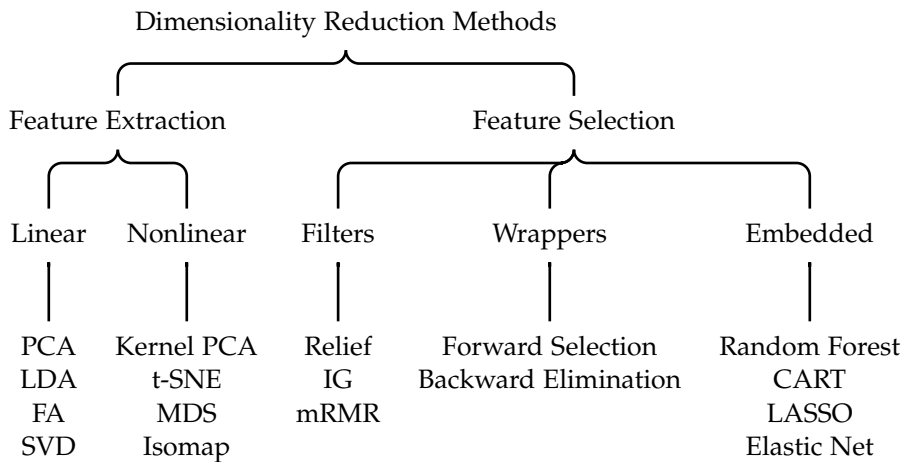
Dimensionality Reduction Methods

Feature Extraction

Feature Selection

Linear

Nonlinear

Filters

Wrappers

Embedded

PCA
LDA
FA
SVD

Kernel PCA
t-SNE
MDS
Isomap

Relief
IG
mRMR

Forward Selection
Backward Elimination

Random Forest
CART
LASSO
Elastic Net